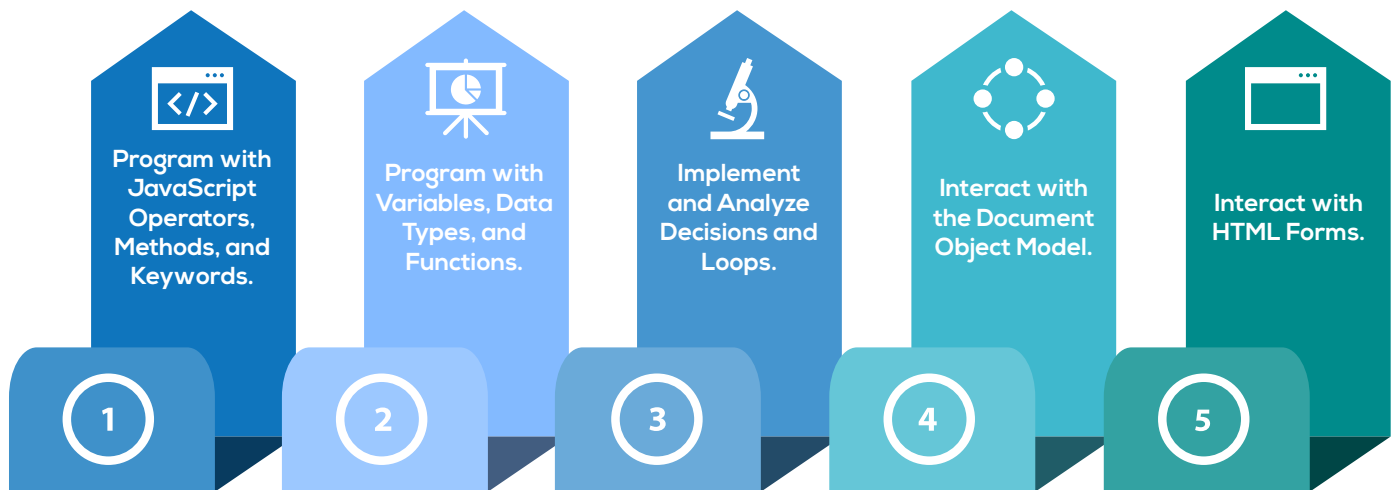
Program with JavaScript Operators, Methods, and Keywords.

1

Program with Variables, Data Types, and Functions.

2

Implement and Analyze Decisions and Loops.

3

Interact with the Document Object Model.

4

Interact with HTML Forms.

5